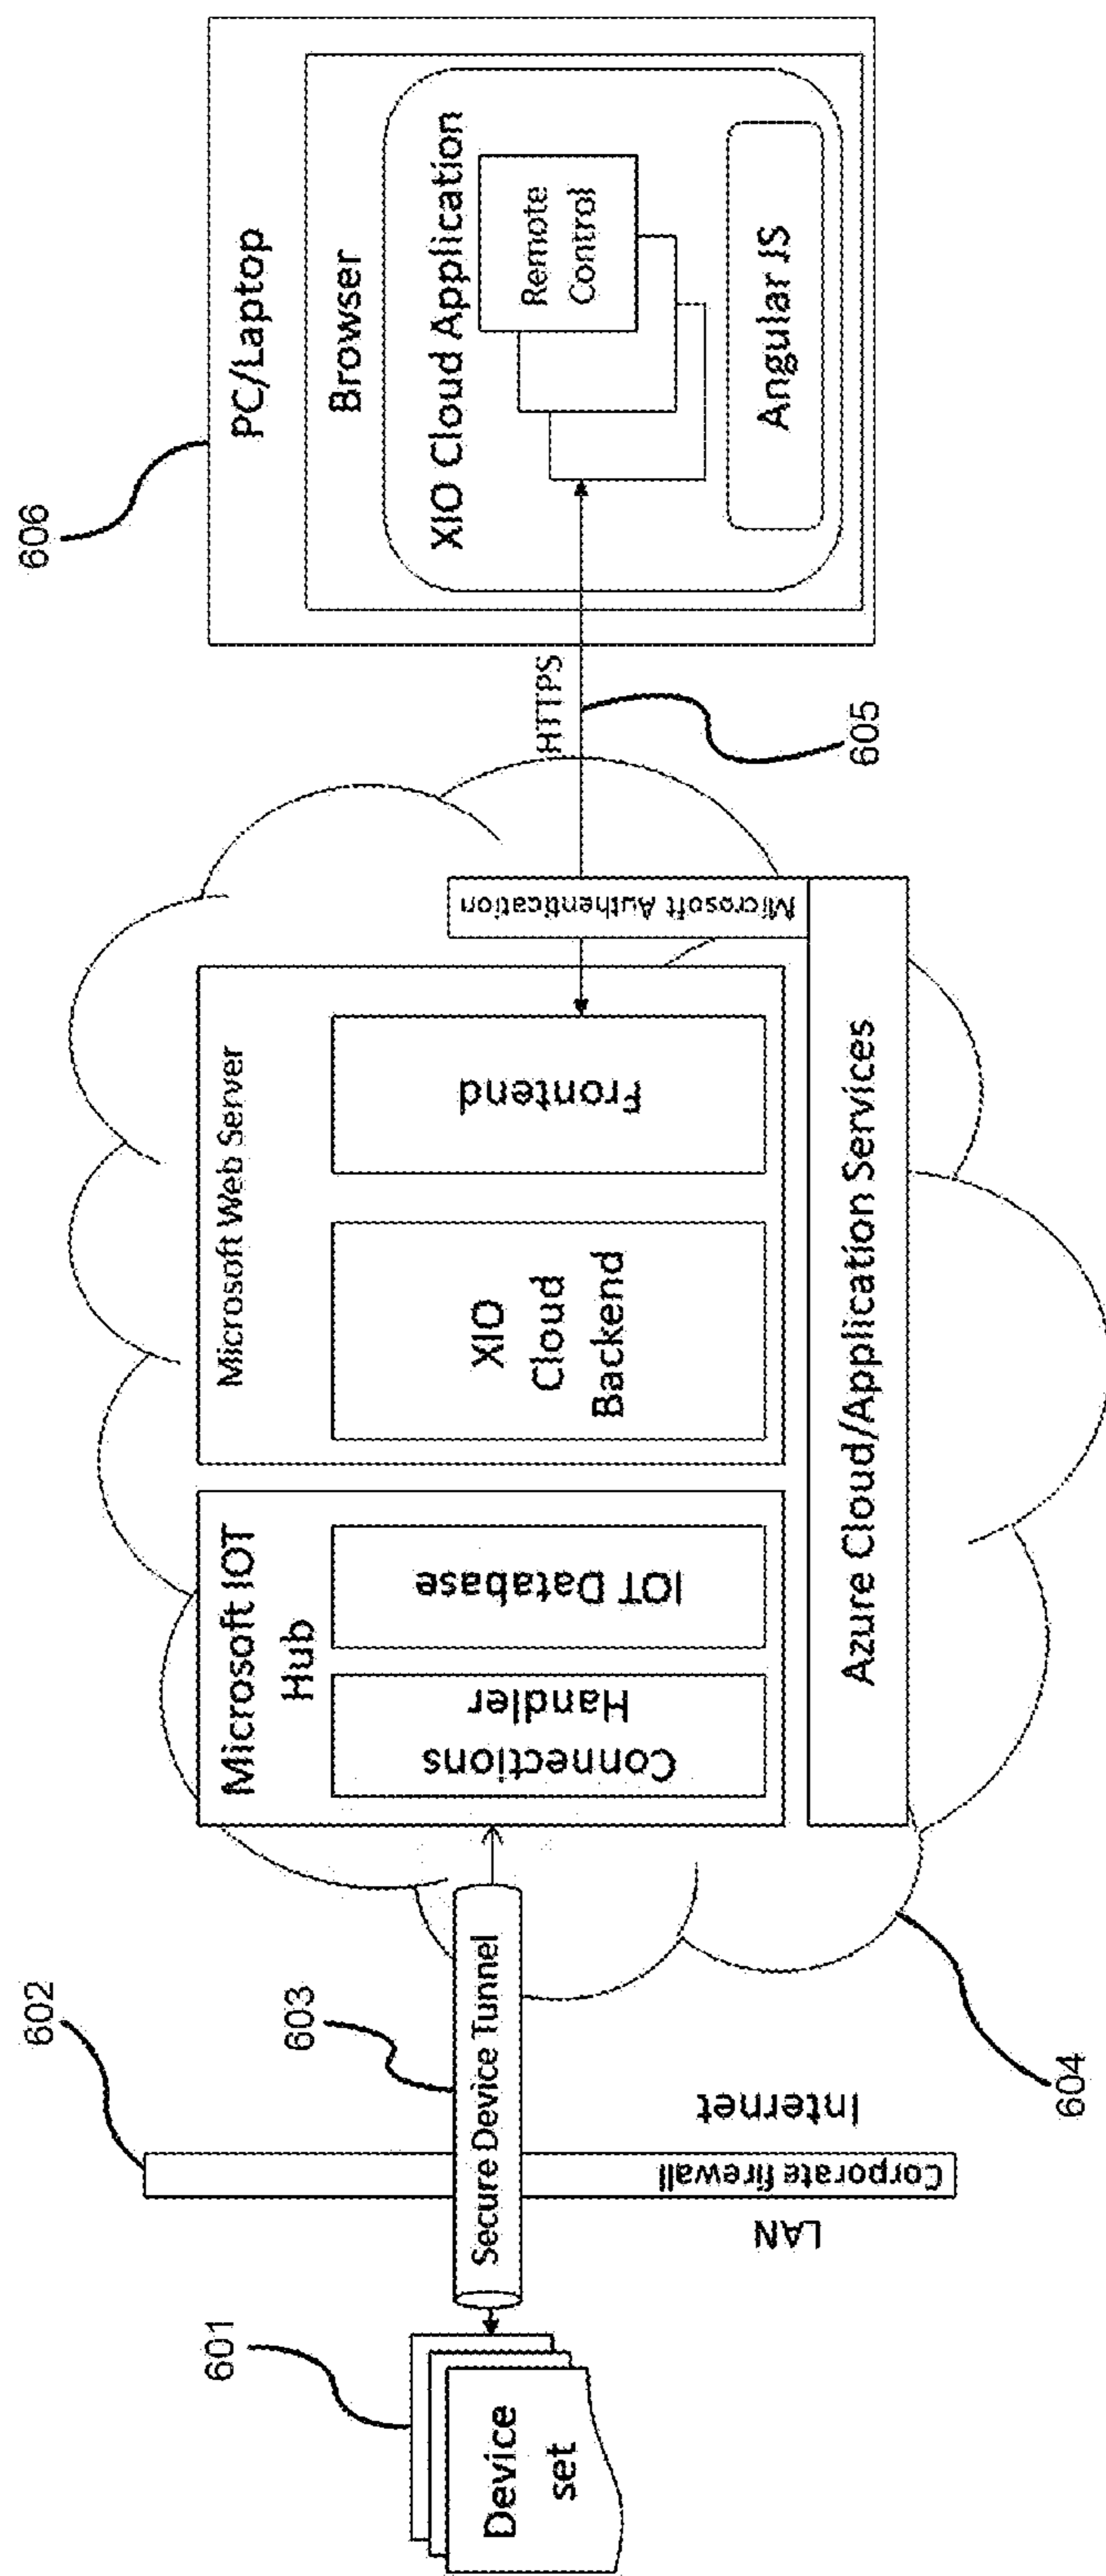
606
PC/Laptop
Browser
XIO Cloud Application
Remote Control
Angular JS
HTTPS
605
Microsoft Authentication
Microsoft Web Server
Frontend
XIO Cloud Backend
Microsoft IOT Hub
IOT Database
Connections Handler
Azure Cloud/Application Services
604
602
603
Secure Device Tunnel
Internet
Corporate firewall
LAN
601
Device set